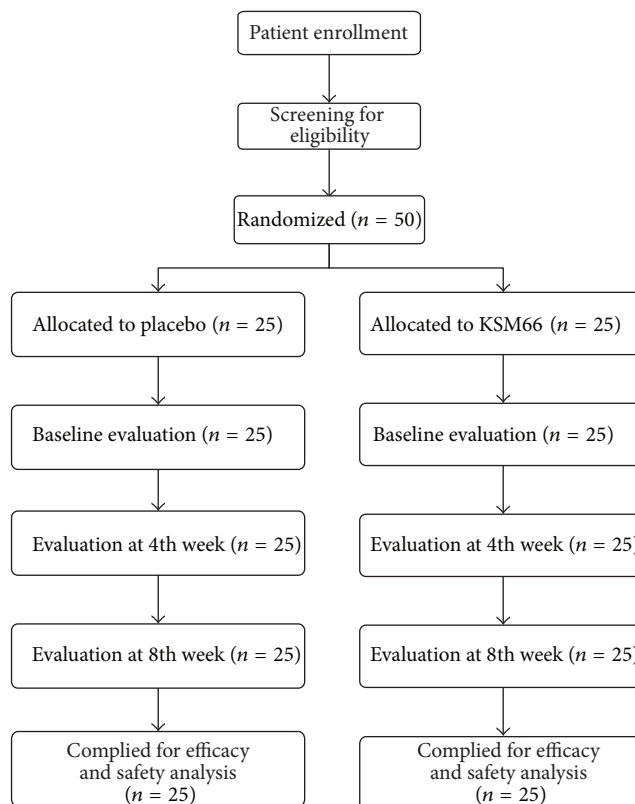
Patient enrollment

Screening for eligibility

Randomized ($n$ = 50)

Allocated to placebo ($n$ = 25)

Baseline evaluation ($n$ = 25)

Evaluation at 4th week ($n$ = 25)

Evaluation at 8th week ($n$ = 25)

Complied for efficacy and safety analysis ($n$ = 25)

Allocated to KSM66 ($n$ = 25)

Baseline evaluation ($n$ = 25)

Evaluation at 4th week ($n$ = 25)

Evaluation at 8th week ($n$ = 25)

Complied for efficacy and safety analysis ($n$ = 25)